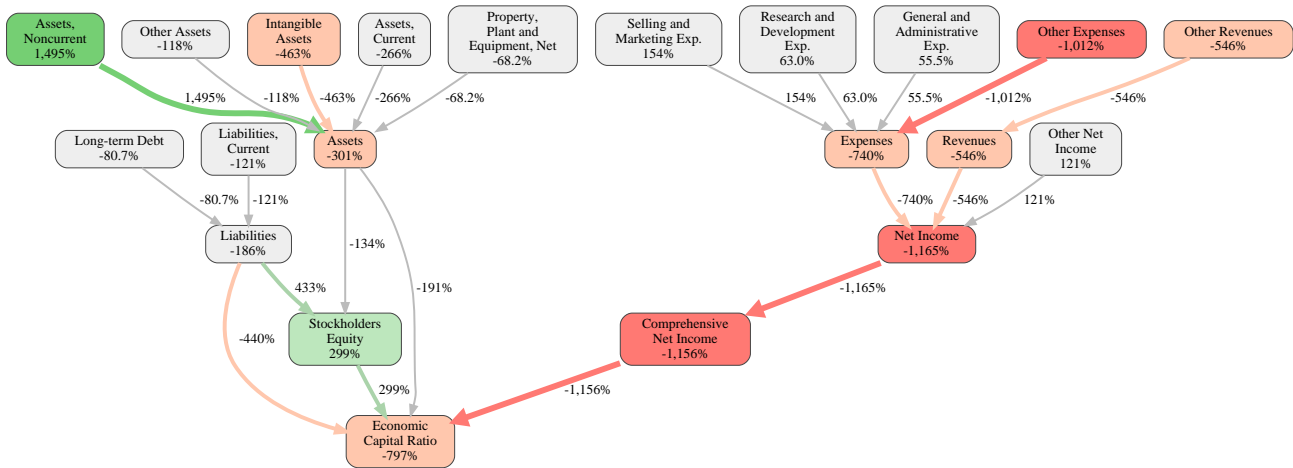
Assets, Noncurrent
1,495%

Other Assets
-118%

Intangible Assets
-463%

Assets, Current
-266%

Property, Plant and Equipment, Net
-68.2%

Selling and Marketing Exp.
154%

Research and Development Exp.
63.0%

General and Administrative Exp.
55.5%

Other Expenses
-1,012%

Other Revenues
-546%

1,495%

-118%

-463%

-266%

-68.2%

154%

63.0%

55.5%

-1,012%

-546%

Long-term Debt
-80.7%

Liabilities, Current
-121%

Assets
-301%

Expenses
-740%

Revenues
-546%

Other Net Income
121%

-80.7%

-121%

-740%

-546%

121%

Liabilities
-186%

-134%

Net Income
-1,165%

433%

-191%

-1,165%

-440%

Stockholders Equity
299%

Comprehensive Net Income
-1,156%

299%

-1,156%

Economic Capital Ratio
-797%